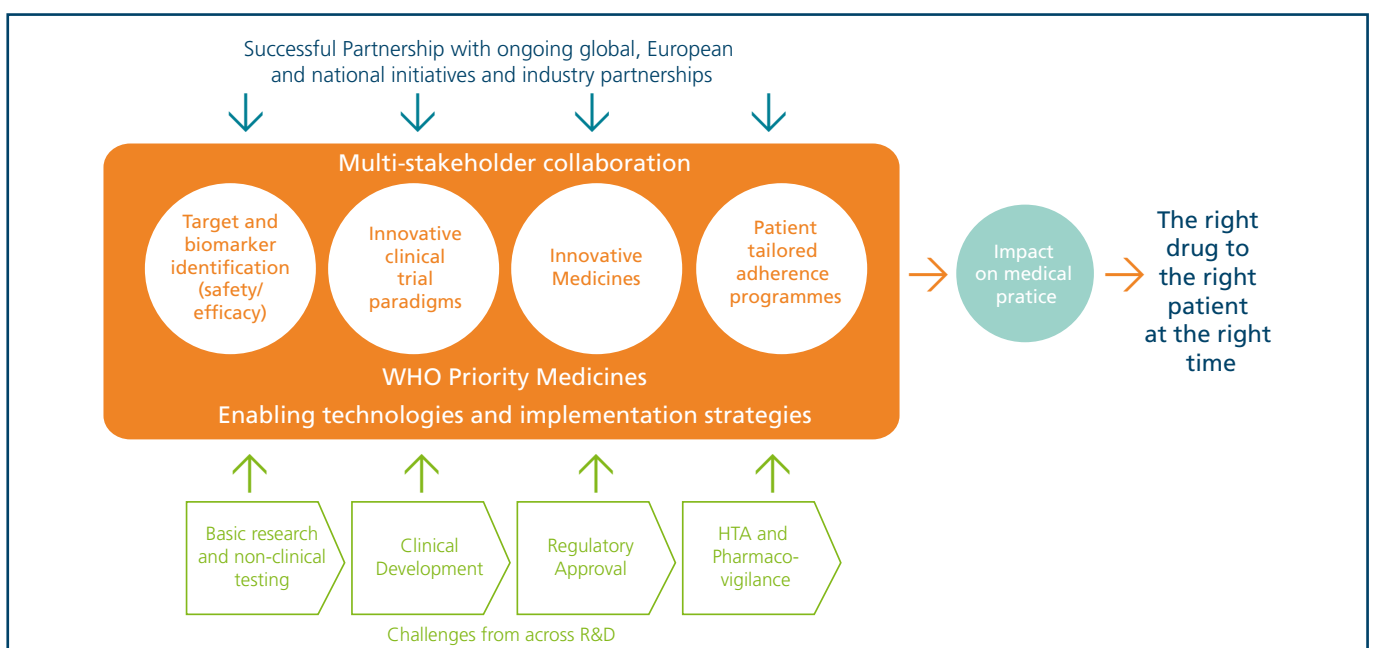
Successful Partnership with ongoing global, European and national initiatives and industry partnerships

Multi-stakeholder collaboration

Target and biomarker identification (safety/ efficacy)

Innovative clinical trial paradigms

Innovative Medicines

Patient tailored adherence programmes

WHO Priority Medicines

Enabling technologies and implementation strategies

Impact on medical pratice

The right drug to the right patient at the right time

Basic research and non-clinical testing

Clinical Development

Regulatory Approval

HTA and Pharmaco-vigilance

Challenges from across R&D